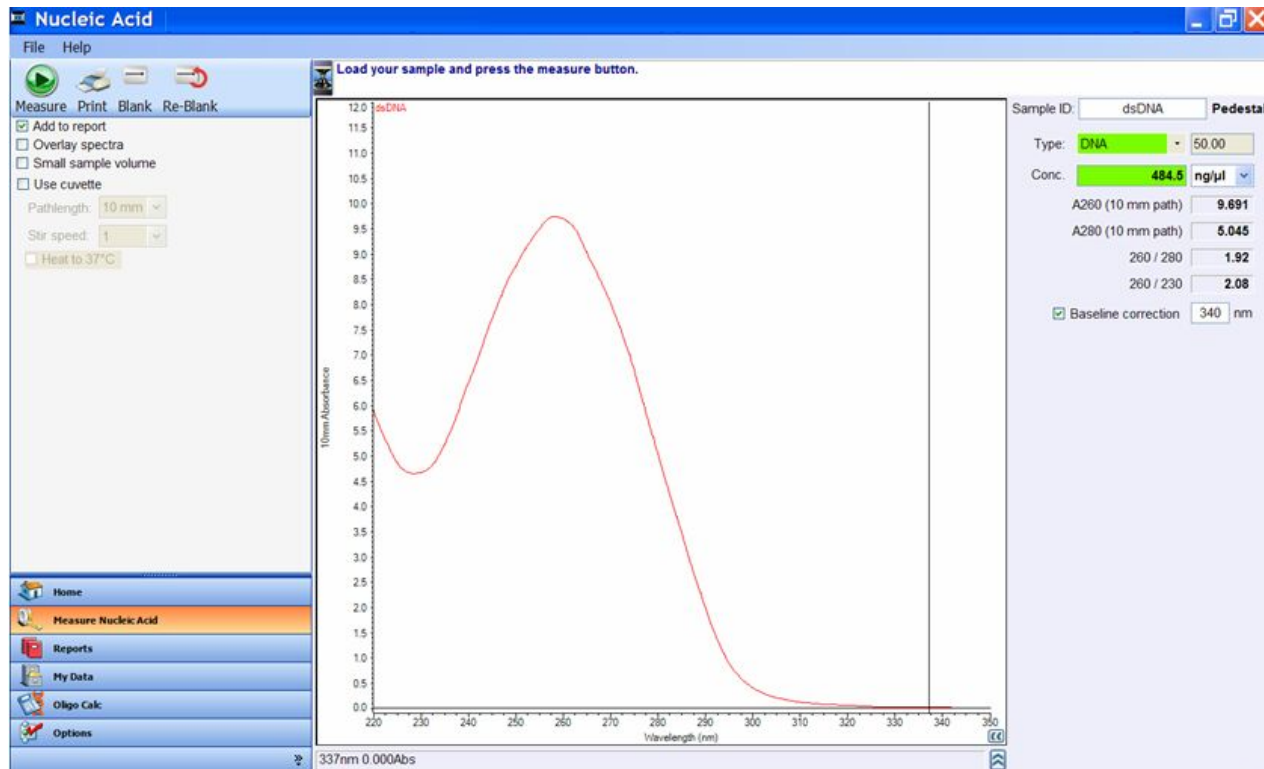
Nucleic Acid

File Help

Measure Print Blank Re-Blank

☑ Add to report
☐ Overlay spectra
☐ Small sample volume
☐ Use cuvette
Pathlength: 10 mm
Stir speed: 1
☐ Heat to 37°C

Home
Measure Nucleic Acid
Reports
My Data
Oligo Calc
Options

Load your sample and press the measure button.

dsDNA

12.0
11.5
11.0
10.5
10.0
9.5
9.0
8.5
8.0
7.5
7.0
6.5
6.0
5.5
5.0
4.5
4.0
3.5
3.0
2.5
2.0
1.5
1.0
0.5
0.0

10mm Absorbance

220 230 240 250 260 270 280 290 300 310 320 330 340 350
Wavelength (nm)

337nm 0.000Abs

Sample ID: dsDNA Pedestal
Type: DNA 50.00
Conc. 484.5 ng/µl
A260 (10 mm path) 9.691
A280 (10 mm path) 5.045
260 / 280 1.92
260 / 230 2.08
☑ Baseline correction 340 nm